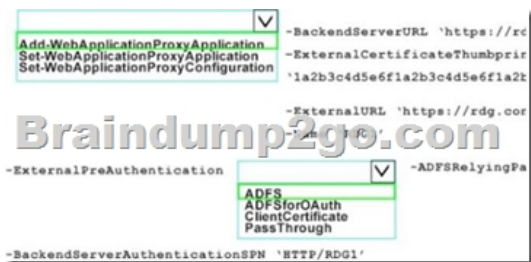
Add-WebApplicationProxyApplication
Set-WebApplicationProxyApplication
Set-WebApplicationProxyConfiguration

-BackendServerURL 'https://rc
-ExternalCertificateThumbprir
'1a2b3c4d5e6f1a2b3c4d5e6f1a2b
-ExternalURL 'https://rdg.cor
-Name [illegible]

Braindump2go.com

-ExternalPreAuthentication
ADFS
ADFSforOAuth
ClientCertificate
PassThrough
-ADFSRelyingPa

-BackendServerAuthenticationSPN 'HTTP/RDG1'